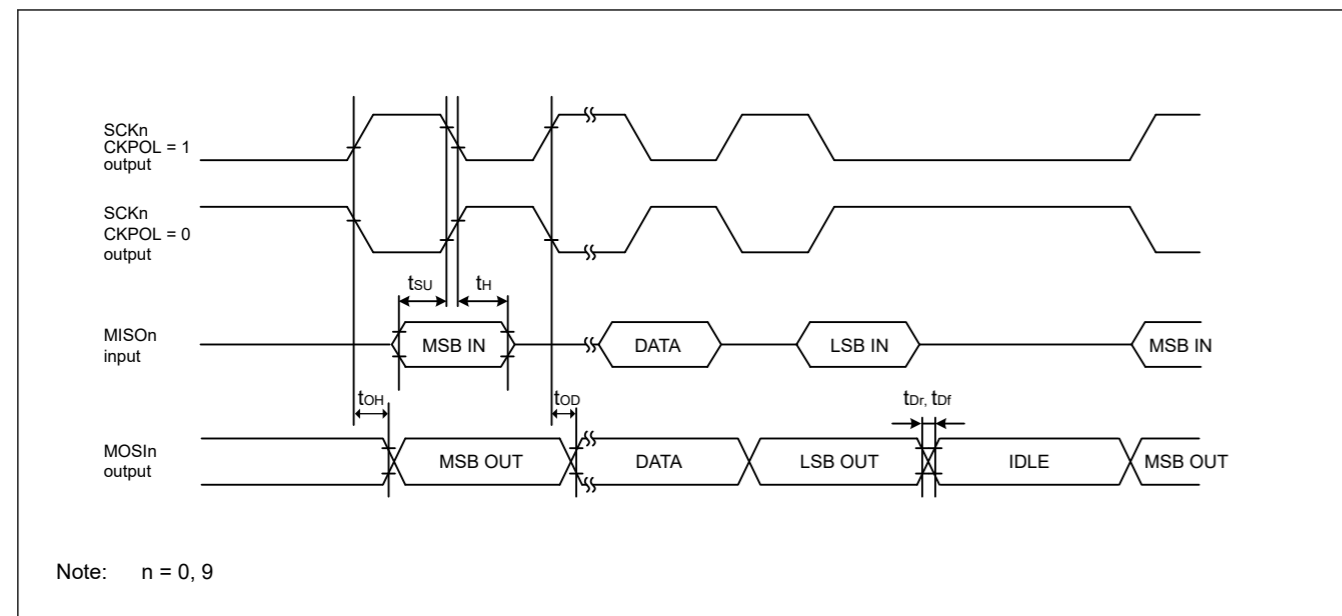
SCKn
CKPOL = 1
output

SCKn
CKPOL = 0
output

$t_{SU}$ $t_{H}$

MISOn
input

MSB IN

DATA

LSB IN

MSB IN

$t_{OH}$

$t_{OD}$

$t_{Dr}$, $t_{Df}$

MOSIn
output

MSB OUT

DATA

LSB OUT

IDLE

MSB OUT

Note: n = 0, 9